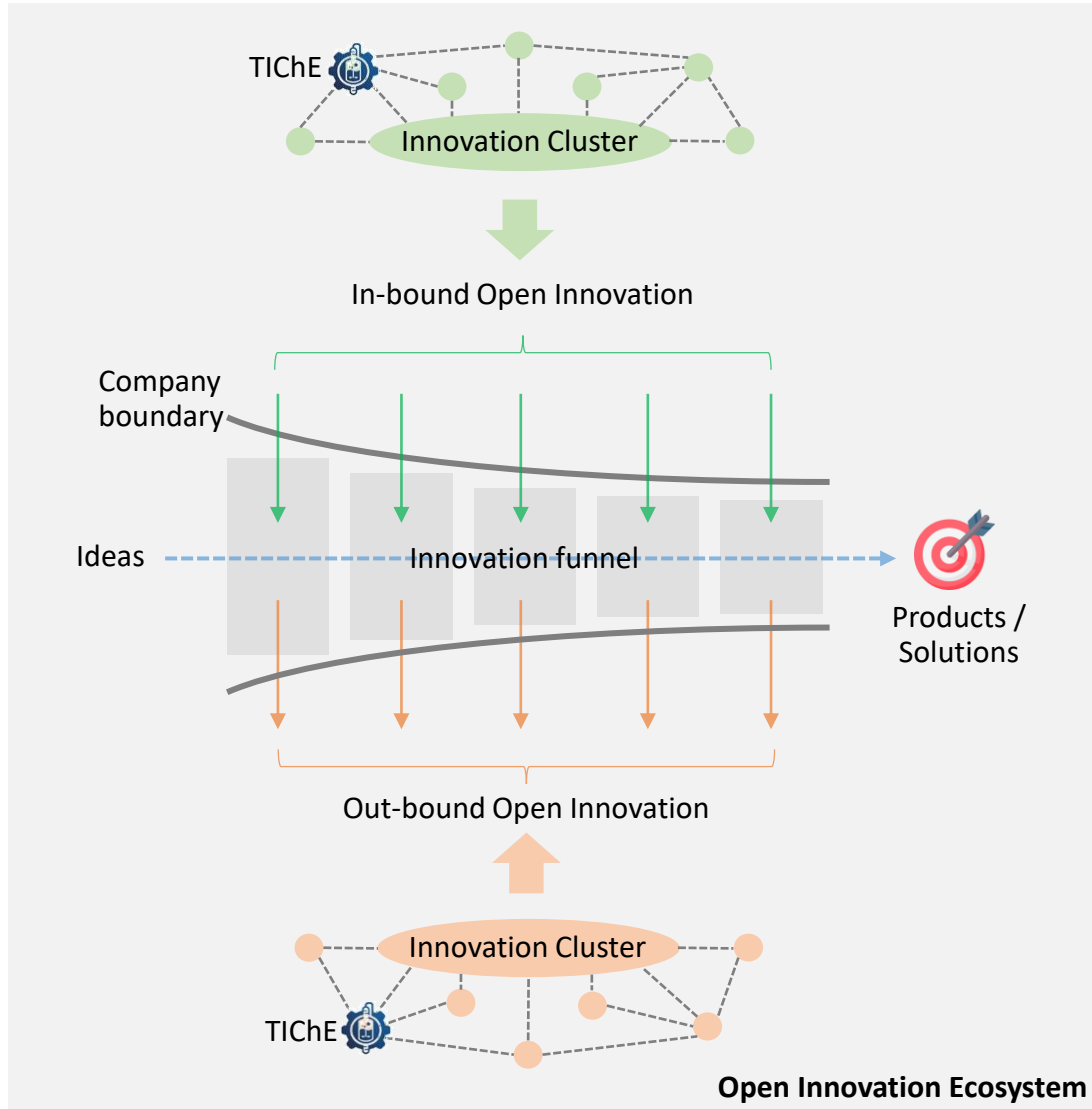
TIChE

Innovation Cluster

In-bound Open Innovation

Company boundary

Ideas

Innovation funnel

Products / Solutions

Out-bound Open Innovation

Innovation Cluster

TIChE

**Open Innovation Ecosystem**